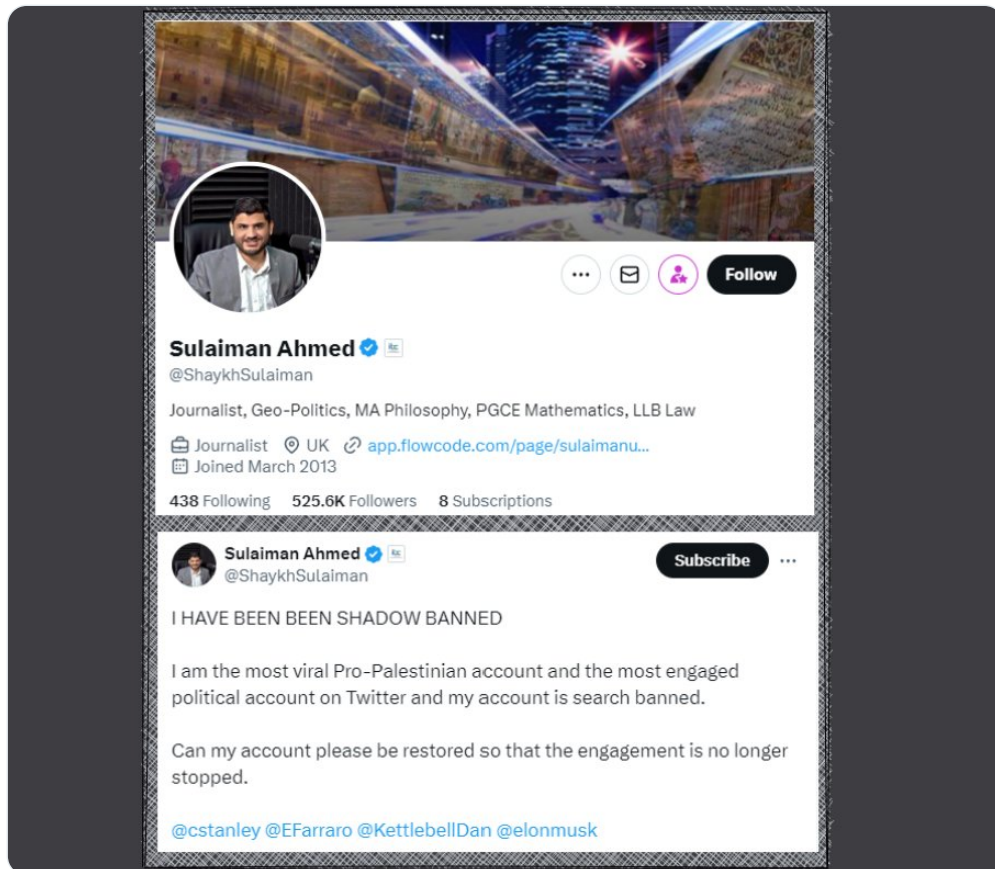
Follow

Sulaiman Ahmed
@ShaykhSulaiman

Journalist, Geo-Politics, MA Philosophy, PGCE Mathematics, LLB Law

Journalist UK app.flowcode.com/page/sulaimanu...
Joined March 2013

438 Following 525.6K Followers 8 Subscriptions

Sulaiman Ahmed
@ShaykhSulaiman

Subscribe

I HAVE BEEN BEEN SHADOW BANNED

I am the most viral Pro-Palestinian account and the most engaged political account on Twitter and my account is search banned.

Can my account please be restored so that the engagement is no longer stopped.

@cstanley @EFarraro @KettlebellDan @elonmusk